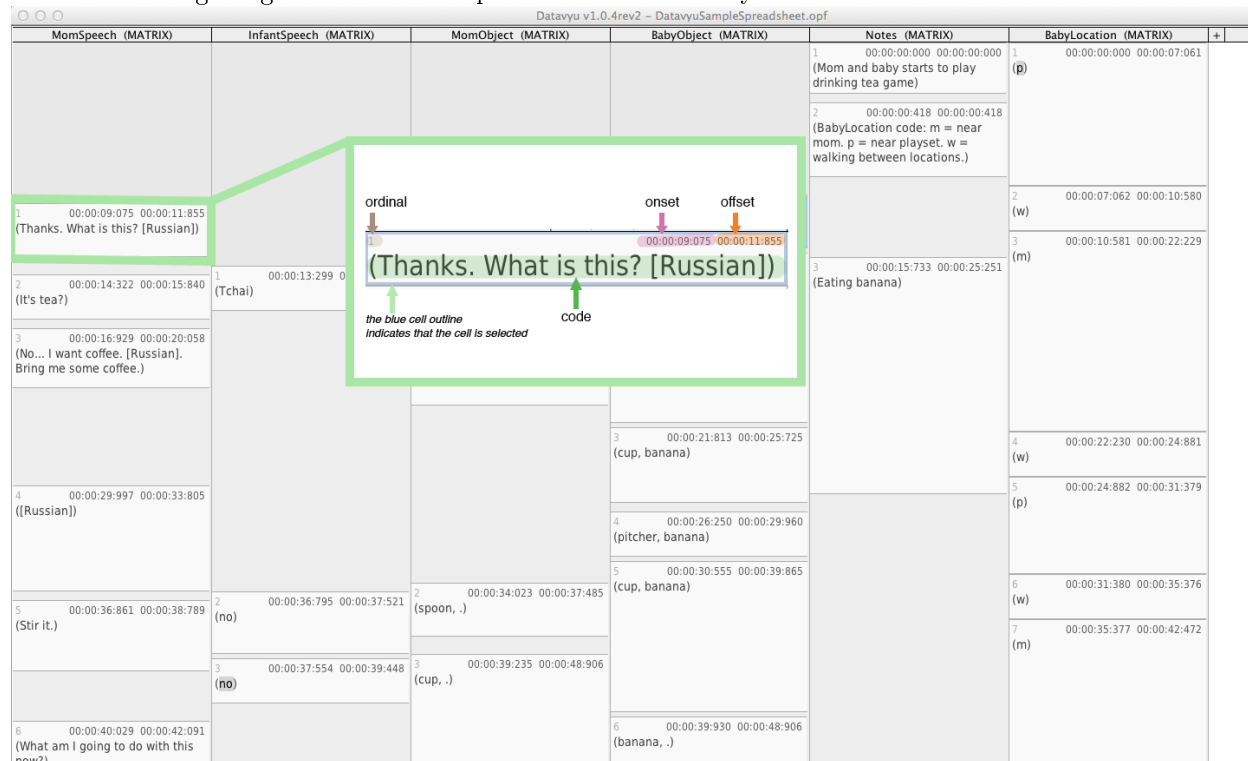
Datavyu v1.0.4rev2 – DatavyuSampleSpreadsheet.opf

MomSpeech (MATRIX)

1 00:00:09:075 00:00:11:855
(Thanks. What is this? [Russian])

2 00:00:14:322 00:00:15:840
(It's tea?)

3 00:00:16:929 00:00:20:058
(No... I want coffee. [Russian]. Bring me some coffee.)

4 00:00:29:997 00:00:33:805
([Russian])

5 00:00:36:861 00:00:38:789
(Stir it.)

6 00:00:40:029 00:00:42:091
(What am I going to do with this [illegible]

InfantSpeech (MATRIX)

1 00:00:13:299 0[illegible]
(Tchai)

2 00:00:36:795 00:00:37:521
(no)

3 00:00:37:554 00:00:39:448
(no)

MomObject (MATRIX)

2 00:00:34:023 00:00:37:485
(spoon, .)

3 00:00:39:235 00:00:48:906
(cup, .)

BabyObject (MATRIX)

3 00:00:21:813 00:00:25:725
(cup, banana)

4 00:00:26:250 00:00:29:960
(pitcher, banana)

5 00:00:30:555 00:00:39:865
(cup, banana)

6 00:00:39:930 00:00:48:906
(banana, .)

Notes (MATRIX)

1 00:00:00:000 00:00:00:000
(Mom and baby starts to play drinking tea game)

2 00:00:00:418 00:00:00:418
(BabyLocation code: m = near mom. p = near playset. w = walking between locations.)

3 00:00:15:733 00:00:25:251
(Eating banana)

BabyLocation (MATRIX)

1 00:00:00:000 00:00:07:061
(p)

2 00:00:07:062 00:00:10:580
(w)

3 00:00:10:581 00:00:22:229
(m)

4 00:00:22:230 00:00:24:881
(w)

5 00:00:24:882 00:00:31:379
(p)

6 00:00:31:380 00:00:35:376
(w)

7 00:00:35:377 00:00:42:472
(m)

+

ordinal
onset
offset
1 00:00:09:075 00:00:11:855
(Thanks. What is this? [Russian])
the blue cell outline indicates that the cell is selected
code